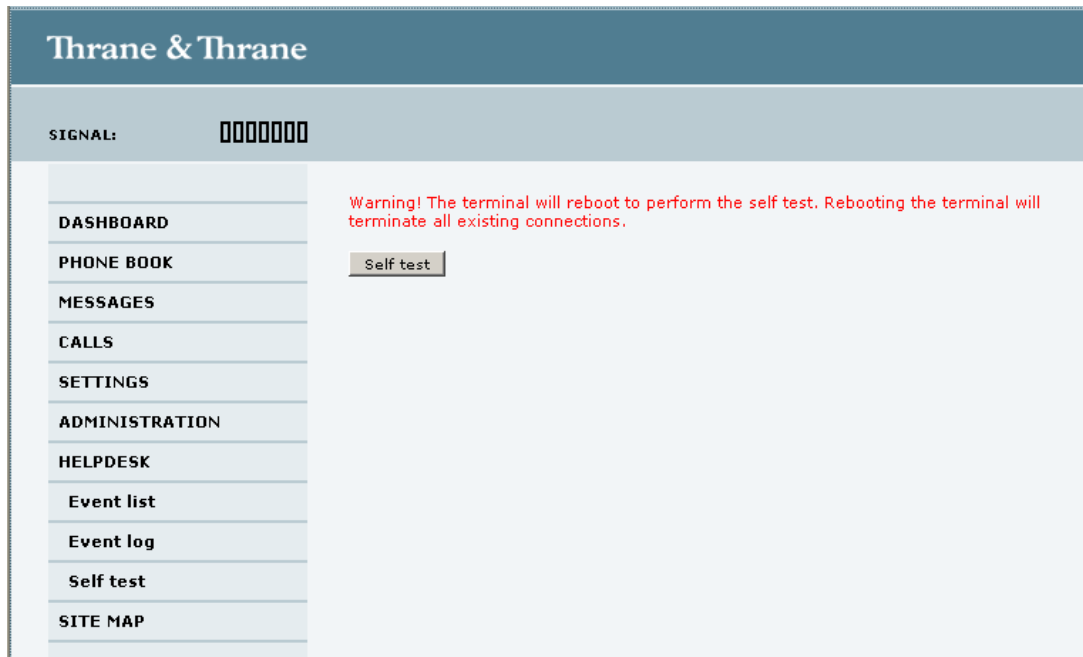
Thrane & Thrane

SIGNAL:

DASHBOARD
PHONE BOOK
MESSAGES
CALLS
SETTINGS
ADMINISTRATION
HELPDESK
Event list
Event log
Self test
SITE MAP

Warning! The terminal will reboot to perform the self test. Rebooting the terminal will terminate all existing connections.

Self test